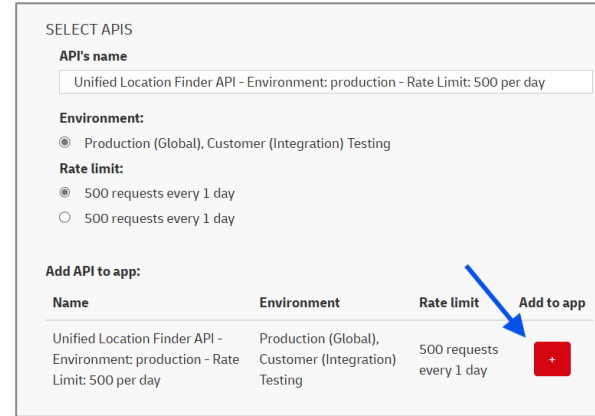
SELECT APIS

API's name

Unified Location Finder API - Environment: production - Rate Limit: 500 per day

Environment:

Production (Global), Customer (Integration) Testing

Rate limit:

500 requests every 1 day

500 requests every 1 day

Add API to app:

| Name | Environment | Rate limit | Add to app |
|---|---|---|---|
| Unified Location Finder API - Environment: production - Rate Limit: 500 per day | Production (Global), Customer (Integration) Testing | 500 requests every 1 day | + |